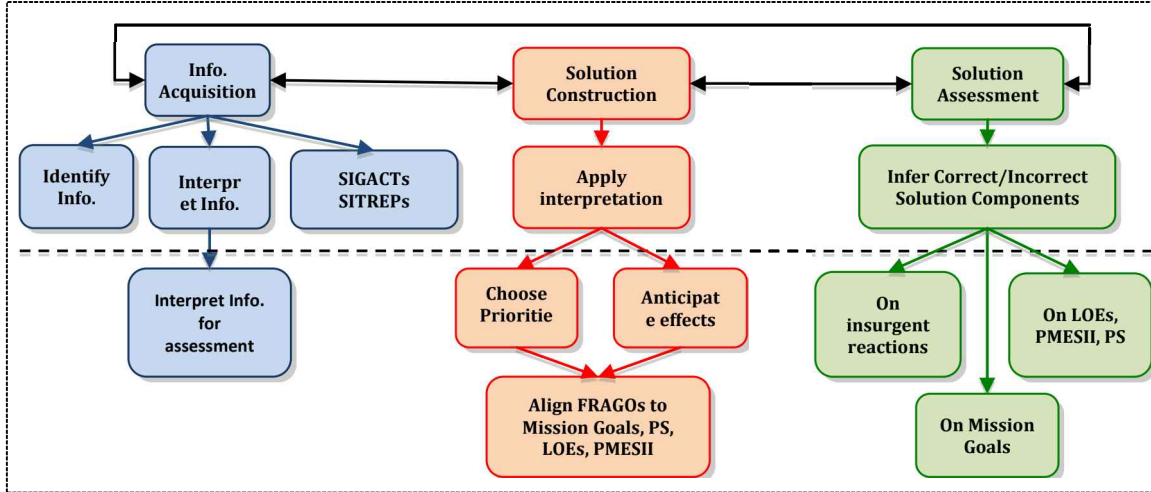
Info. Acquisition

Solution Construction

Solution Assessment

Identify Info.

Interpr et Info.

SIGACTs SITREPs

Apply interpretation

Infer Correct/Incorrect Solution Components

Interpret Info. for assessment

Choose Prioritie

Anticipat e effects

On insurgent reactions

On LOEs, PMESII, PS

Align FRAGOs to Mission Goals, PS, LOEs, PMESII

On Mission Goals